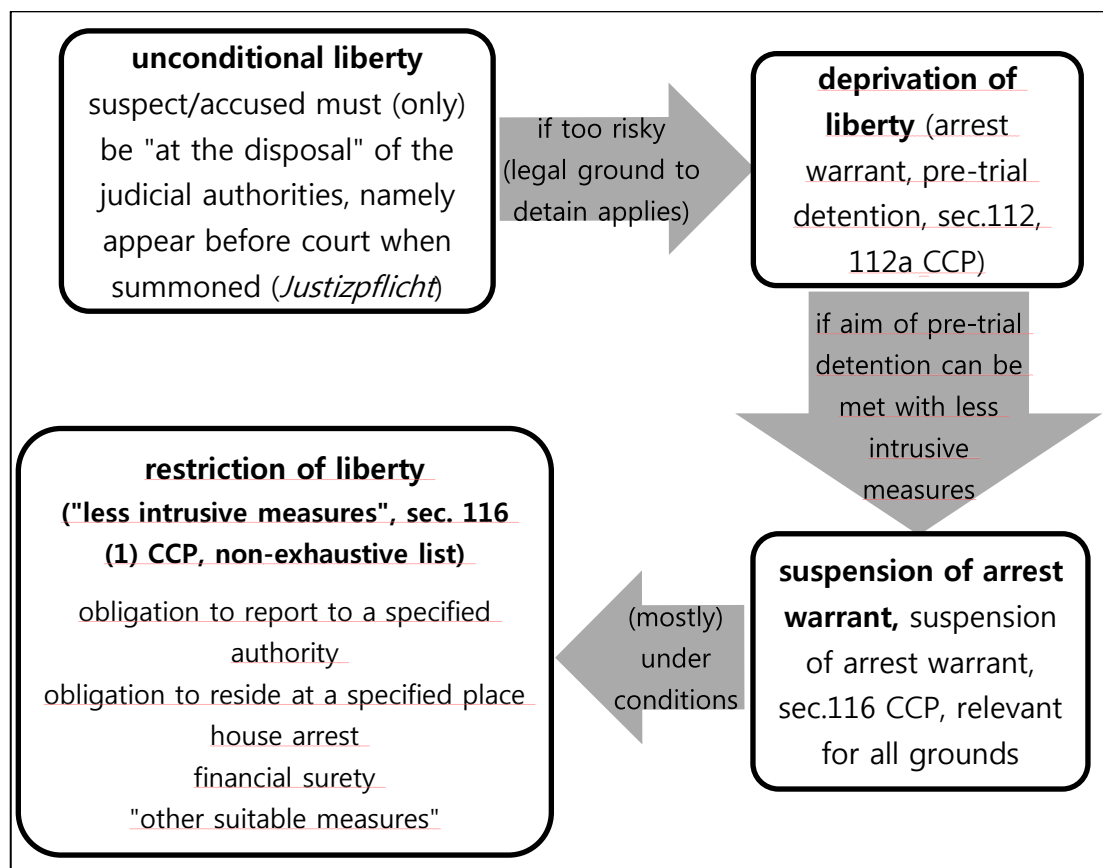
**unconditional liberty**
suspect/accused must (only) be "at the disposal" of the judicial authorities, namely appear before court when summoned (*Justizpflicht*)

if too risky (legal ground to detain applies)

**deprivation of liberty** (arrest warrant, pre-trial detention, sec.112, 112a CCP)

if aim of pre-trial detention can be met with less intrusive measures

**suspension of arrest warrant,** suspension of arrest warrant, sec.116 CCP, relevant for all grounds

(mostly) under conditions

**restriction of liberty**
**("less intrusive measures", sec. 116 (1) CCP, non-exhaustive list)**

obligation to report to a specified authority
obligation to reside at a specified place
house arrest
financial surety
"other suitable measures"